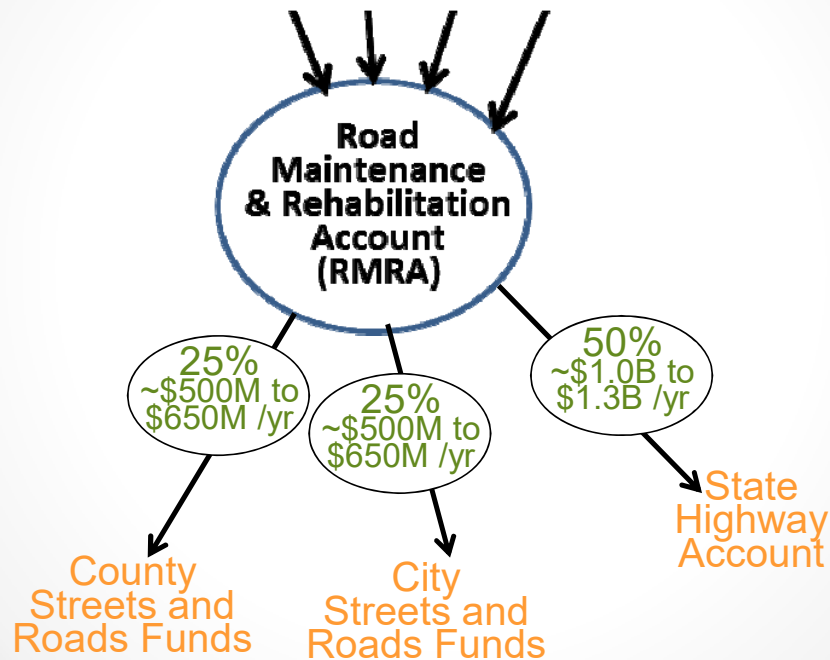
Road Maintenance & Rehabilitation Account (RMRA)

25%
~\$500M to \$650M /yr

25%
~\$500M to \$650M /yr

50%
~\$1.0B to \$1.3B /yr

County Streets and Roads Funds

City Streets and Roads Funds

State Highway Account